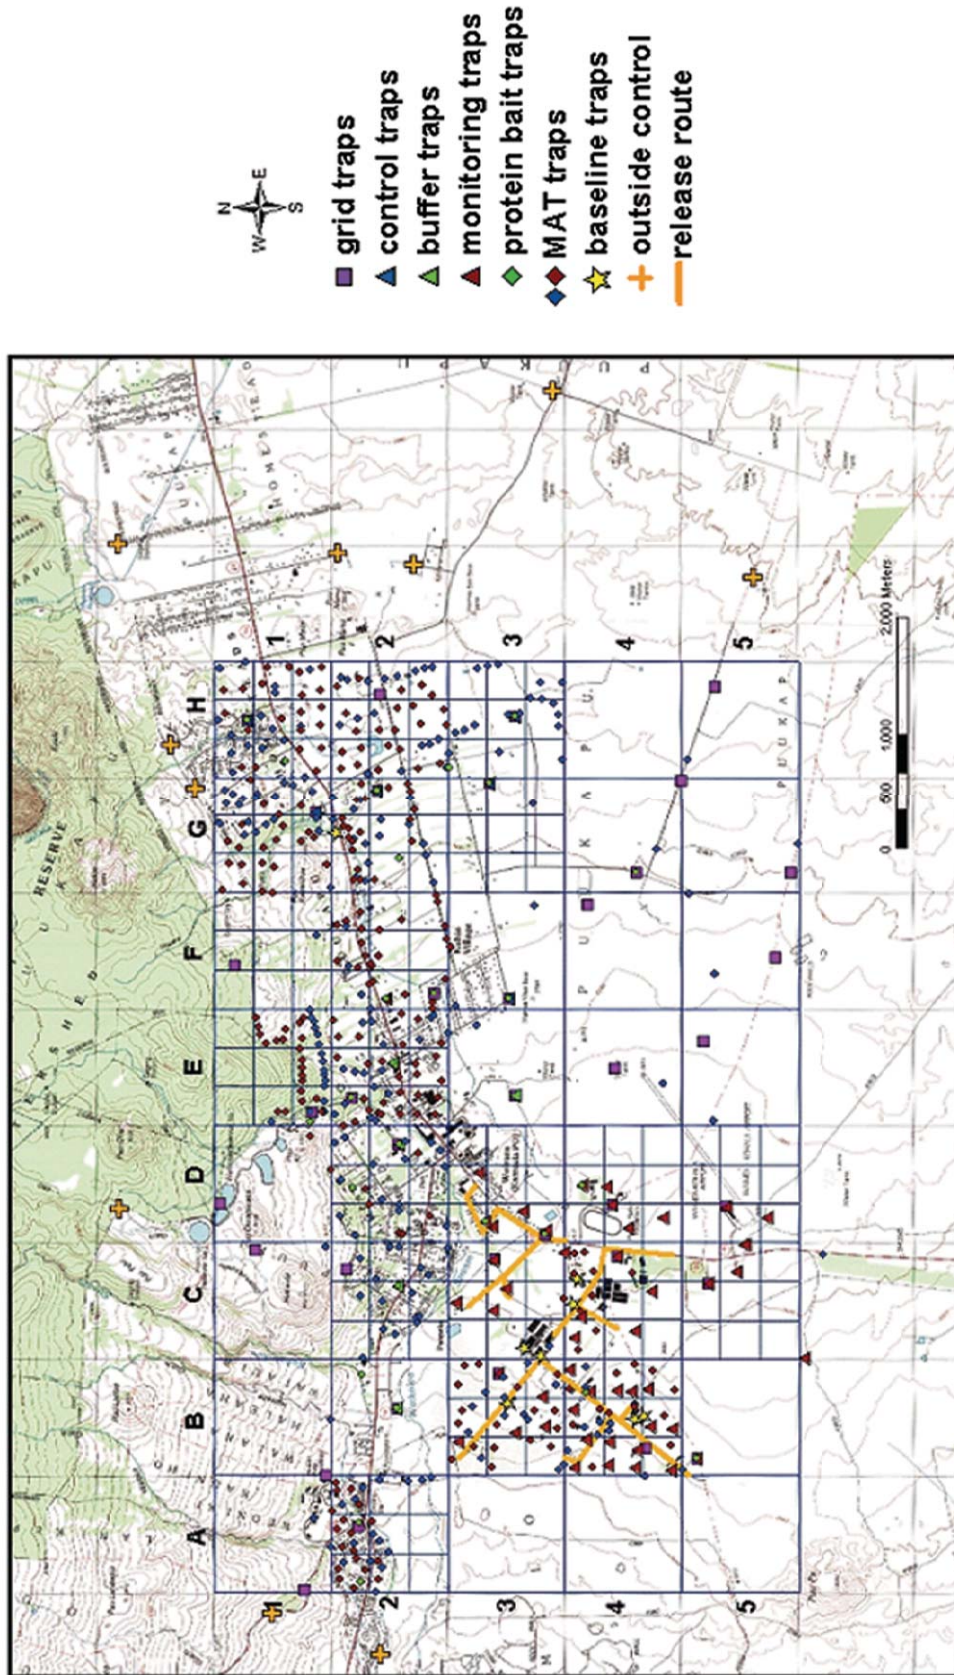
N
W E
S

grid traps
control traps
buffer traps
monitoring traps
protein bait traps
MAT traps
baseline traps
outside control
release route

A
B
C
D
E
F
G
H

1
2
3
4
5

1
2
3
4
5

RESERVE

0 500 1,000 2,000 Meters

PUUKAPU